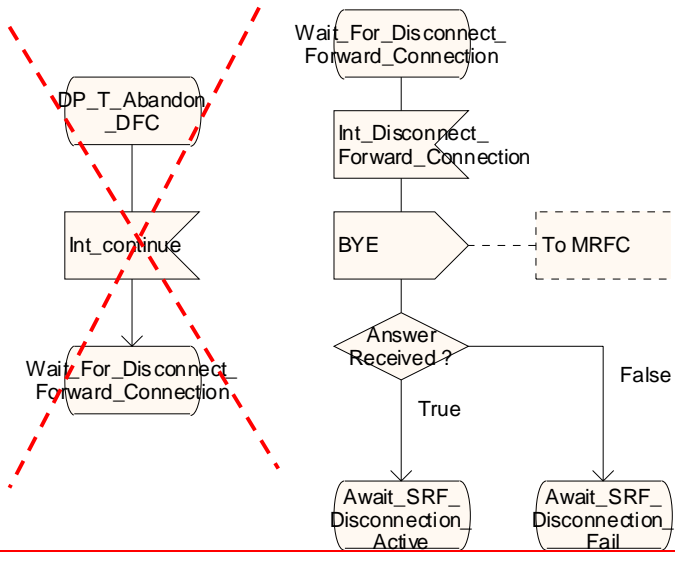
DP_T_Abandon_DFC

Int_continue

Wait_For_Disconnect_Forward_Connection

Wait_For_Disconnect_Forward_Connection

Int_Disconnect_Forward_Connection

BYE

To MRFC

Answer Received ?

True

False

Await_SRF_Disconnection_Active

Await_SRF_Disconnection_Fail